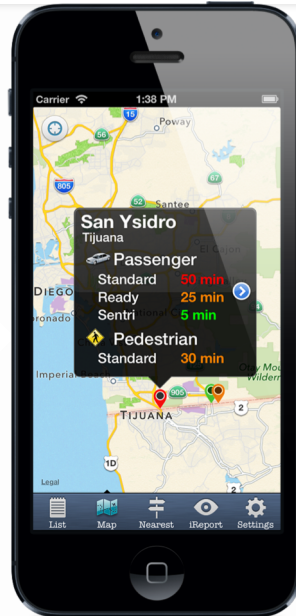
Carrier 1:38 PM

15
Poway
805
67
Santee
San Ysidro
Tijuana
Passenger
Standard 50 min
Ready 25 min
Sentri 5 min
DIEGO
Pedestrian
Standard 30 min
Imperial Beach
905
TIJUANA
1D
Legal
2

List Map Nearest iReport Settings